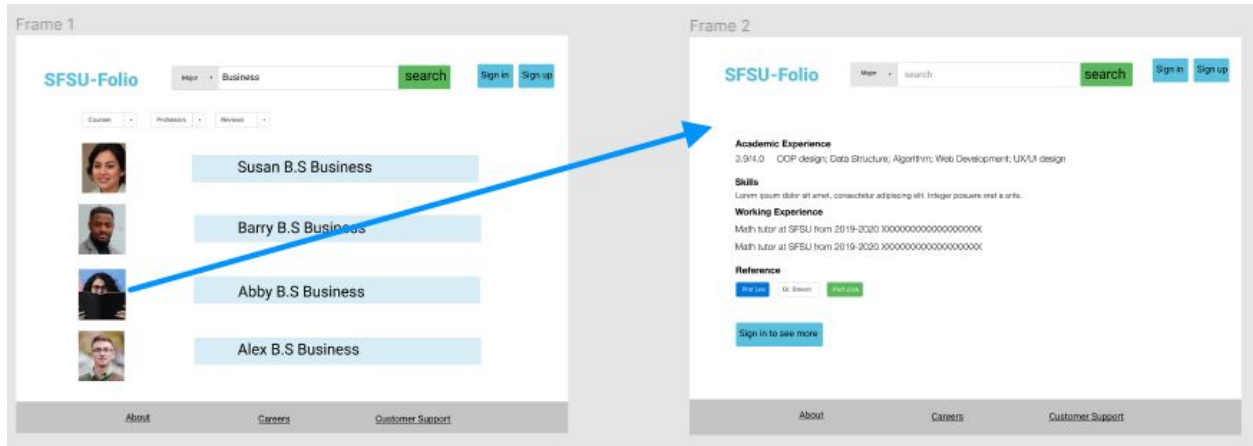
Frame 1

SFSU-Folio

Major Business search

Sign in Sign up

Courses Professors Reviews

Susan B.S Business

Barry B.S Business

Abby B.S Business

Alex B.S Business

About Careers Customer Support

Frame 2

SFSU-Folio

Major search search

Sign in Sign up

Academic Experience

3.9/4.0 OOP design; Data Structure; Algorithm; Web Development; UX/UI design

Skills

Lorem ipsum dolor sit amet, consectetur adipiscing elit. Integer posuere erat a ante.

Working Experience

Math tutor at SFSU from 2019-2020 XXXXXXXXXXXXXXXXXXXX

Math tutor at SFSU from 2019-2020 XXXXXXXXXXXXXXXXXXXX

Reference

Prof. Lee Dr. Steven Prof. Lisa

Sign in to see more

About Careers Customer Support